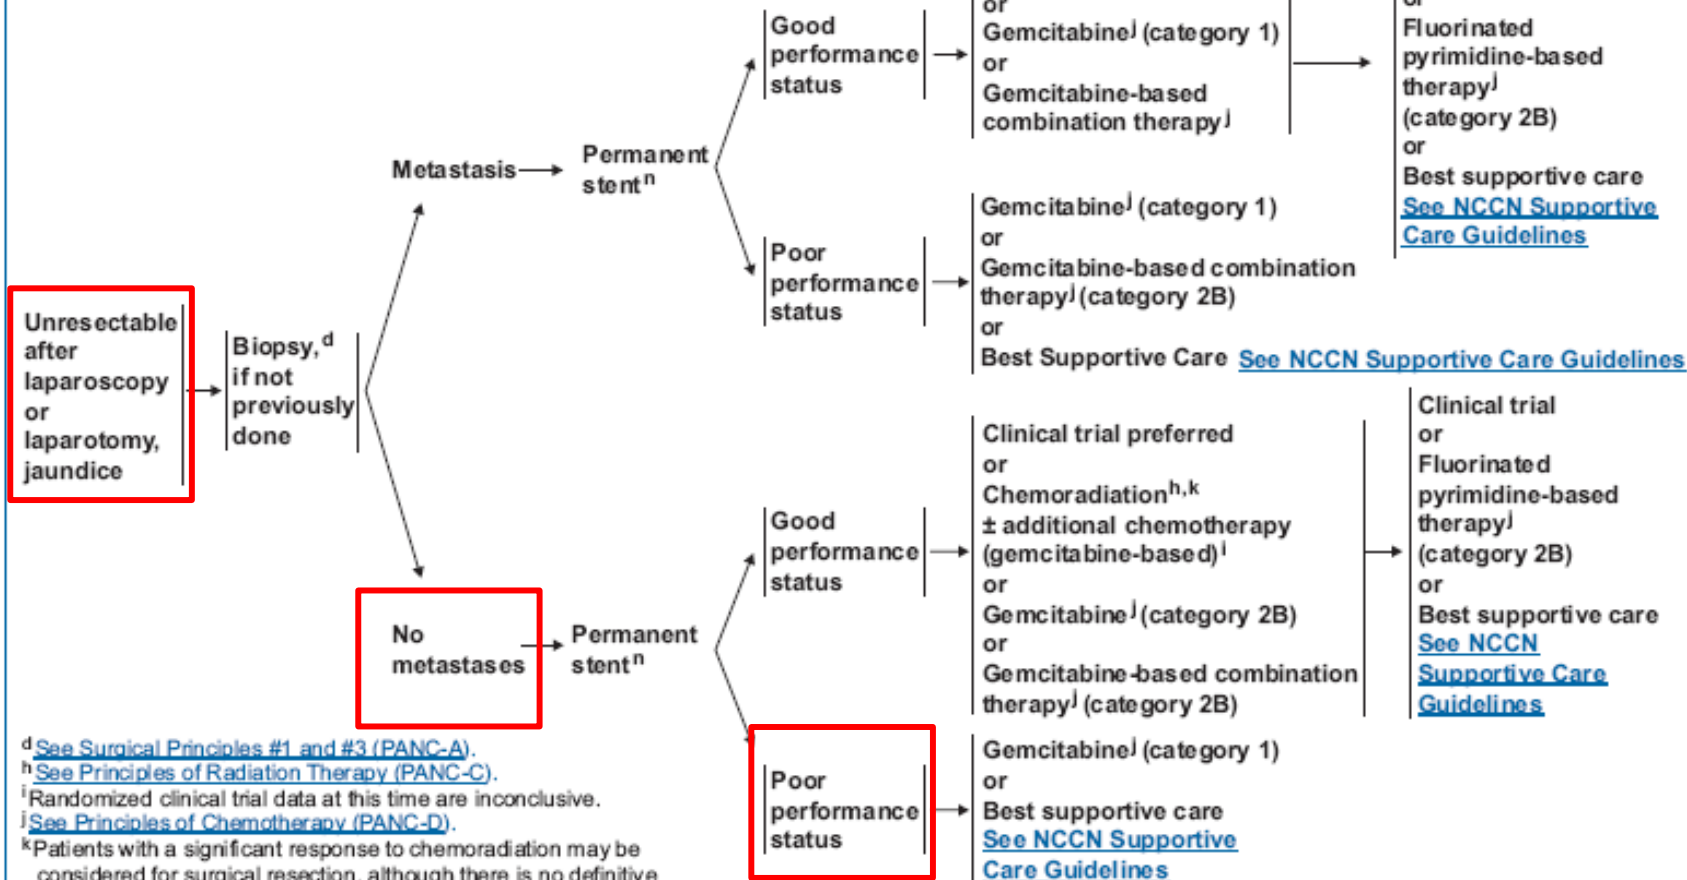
Unresectable after laparoscopy or laparotomy, jaundice

Biopsy,$^{d}$ if not previously done

Metastasis

Permanent stent$^{n}$

Good performance status

or
Gemcitabine$^{j}$ (category 1)
or
Gemcitabine-based combination therapy$^{j}$

or
Fluorinated pyrimidine-based therapy$^{j}$ (category 2B)
or
Best supportive care See NCCN Supportive Care Guidelines

Poor performance status

Gemcitabine$^{j}$ (category 1)
or
Gemcitabine-based combination therapy$^{j}$ (category 2B)
or
Best Supportive Care See NCCN Supportive Care Guidelines

No metastases

Permanent stent$^{n}$

Good performance status

Clinical trial preferred
or
Chemoradiation$^{h,k}$ ± additional chemotherapy (gemcitabine-based)$^{i}$
or
Gemcitabine$^{j}$ (category 2B)
or
Gemcitabine-based combination therapy$^{j}$ (category 2B)

Clinical trial
or
Fluorinated pyrimidine-based therapy$^{j}$ (category 2B)
or
Best supportive care See NCCN Supportive Care Guidelines

Poor performance status

Gemcitabine$^{j}$ (category 1)
or
Best supportive care See NCCN Supportive Care Guidelines

$^{d}$See Surgical Principles #1 and #3 (PANC-A).
$^{h}$See Principles of Radiation Therapy (PANC-C).
$^{i}$Randomized clinical trial data at this time are inconclusive.
$^{j}$See Principles of Chemotherapy (PANC-D).
$^{k}$Patients with a significant response to chemoradiation may be considered for surgical resection, although there is no definitive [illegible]